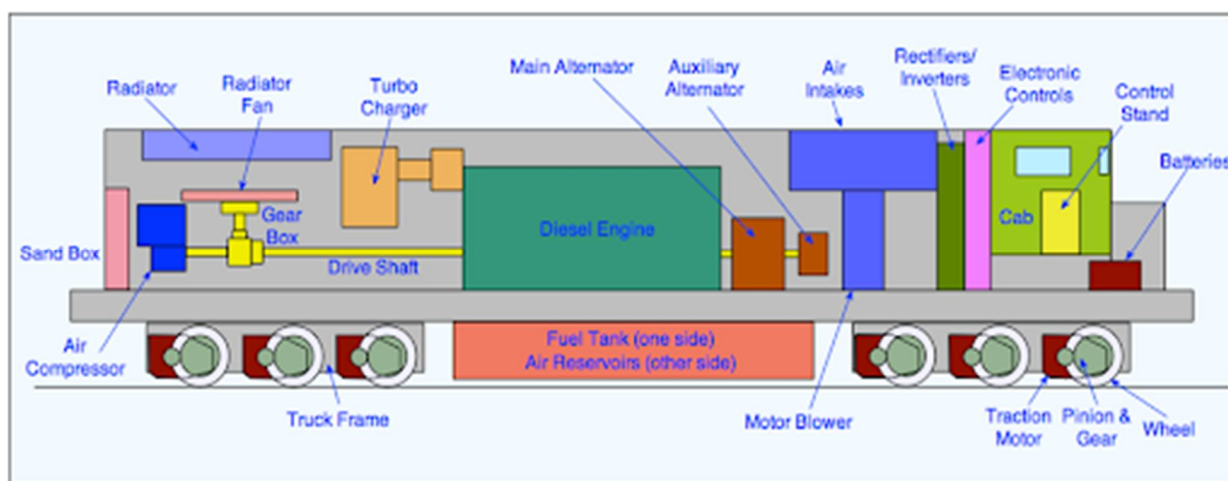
Radiator
Radiator Fan
Turbo Charger
Main Alternator
Auxiliary Alternator
Air Intakes
Rectifiers/ Inverters
Electronic Controls
Control Stand
Batteries
Gear Box
Diesel Engine
Cab
Sand Box
Drive Shaft
Air Compressor
Fuel Tank (one side)
Air Reservoirs (other side)
Truck Frame
Motor Blower
Traction Motor
Pinion & Gear
Wheel